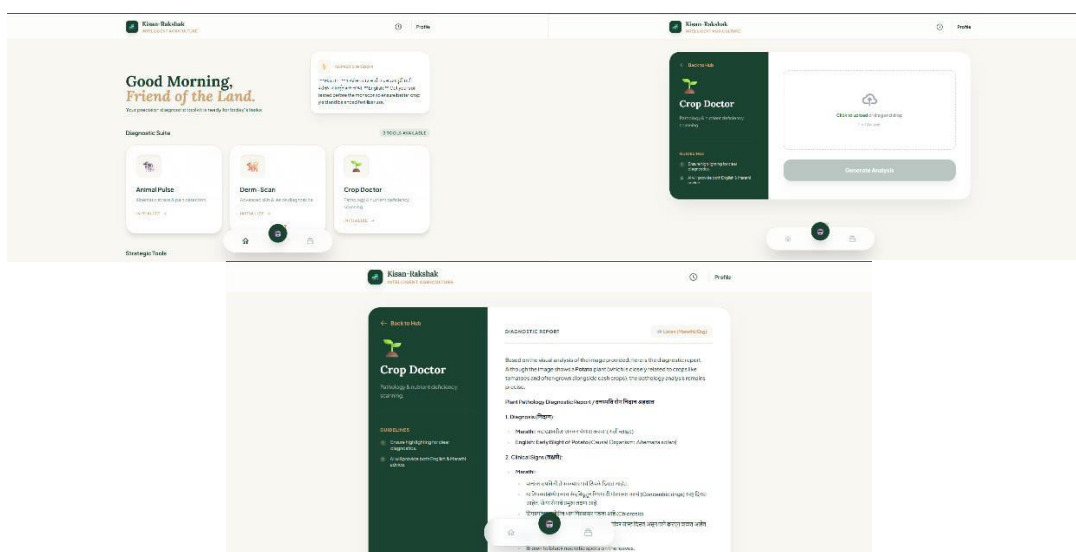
Kisan-Rakshak
INTELLIGENT AGRICULTURE

Profile

Good Morning,
Friend of the Land.

Your precision diagnostic toolkit is ready for today's tasks.

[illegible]

Diagnostic Suite

3 TOOLS AVAILABLE

Animal Pulse
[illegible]
INITIALIZE →

Derm-Scan
Advanced skin & coat diagnostics
INITIALIZE →

Crop Doctor
Pathology & nutrient deficiency scanning.
INITIALIZE →

Strategic Tools

Kisan-Rakshak
INTELLIGENT AGRICULTURE

Profile

← Back to Hub

Crop Doctor

Pathology & nutrient deficiency scanning.

GUIDELINES

Ensure lighting for clear diagnostics.

AI will provide both English & Marathi advice.

Click to upload or drag and drop

Generate Analysis

Kisan-Rakshak
INTELLIGENT AGRICULTURE

Profile

← Back to Hub

Crop Doctor

Pathology & nutrient deficiency scanning.

GUIDELINES

Ensure lighting for clear diagnostics.

AI will provide both English & Marathi advice.

DIAGNOSTIC REPORT

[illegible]

Based on the visual analysis of the image provided, here is the diagnostic report. Although the image shows a Potato plant (which is closely related to crops like tomatoes and often grown alongside cash crops), the pathology analysis remains precise.

Plant Pathology Diagnostic Report / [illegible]

1. Diagnosis ([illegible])

Marathi: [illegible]

English: Early Blight of Potato (Causal Organism: Alternaria solani)

2. Clinical Signs ([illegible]):

Marathi:

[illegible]

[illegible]

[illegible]